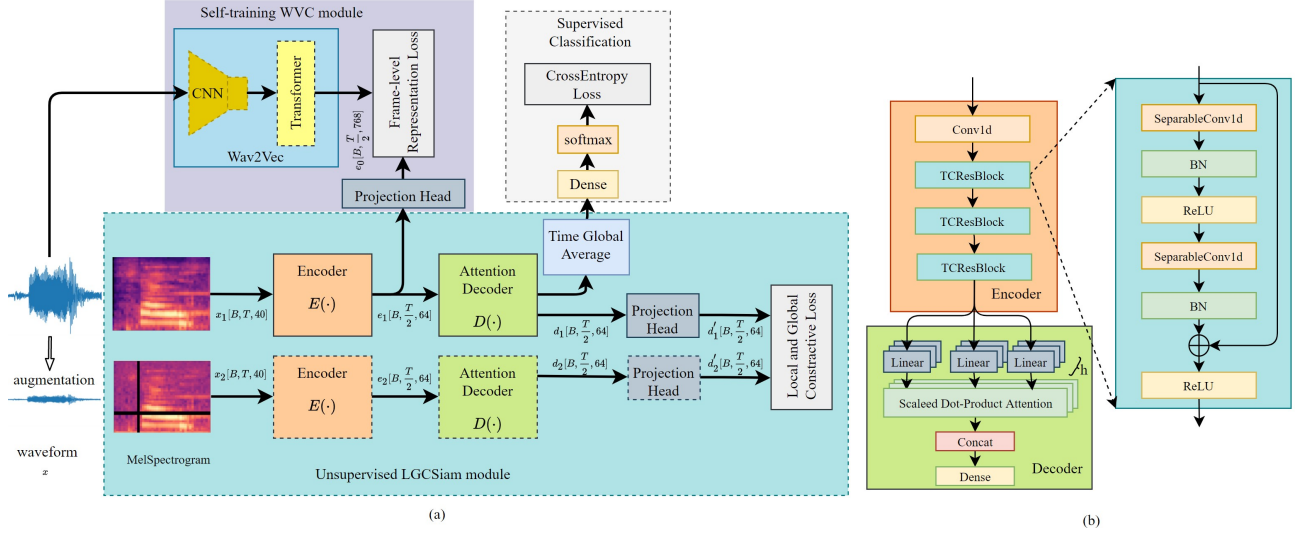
Self-training WVC module

CNN

Transformer

Wav2Vec

$e_0[B, \frac{T}{2}, 768]$

Frame-level Representation Loss

Projection Head

Supervised Classification

CrossEntropy Loss

softmax

Dense

Time Global Average

Encoder
$E(\cdot)$

$x_1[B, T, 40]$

$e_1[B, \frac{T}{2}, 64]$

Attention Decoder
$D(\cdot)$

$d_1[B, \frac{T}{2}, 64]$

Projection Head

$d_1'[B, \frac{T}{2}, 64]$

Local and Global Constractive Loss

augmentation

$x_2[B, T, 40]$

Encoder
$E(\cdot)$

$e_2[B, \frac{T}{2}, 64]$

Attention Decoder
$D(\cdot)$

$d_2[B, \frac{T}{2}, 64]$

Projection Head

$d_2'[B, \frac{T}{2}, 64]$

waveform
$x$

MelSpectrogram

Unsupervised LGCSiam module

(a)

Conv1d

TCResBlock

TCResBlock

TCResBlock

Encoder

Linear

Linear

Linear

h

Scaleed Dot-Product Attention

Concat

Dense

Decoder

SeparableConv1d

BN

ReLU

SeparableConv1d

BN

ReLU

(b)